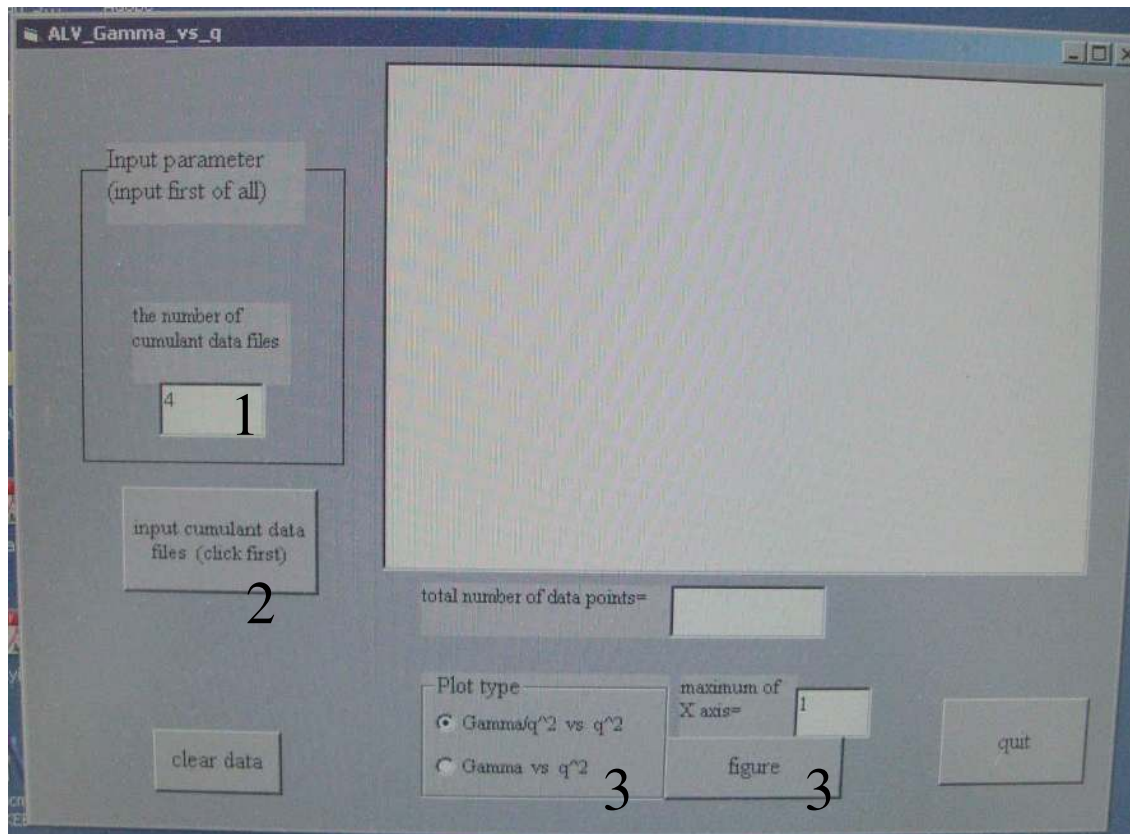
ALV_Gamma_vs_q

Input parameter
(input first of all)

the number of cumulant data files

4

1

input cumulant data files (click first)

2

total number of data points=

Plot type

Gamma/q^2 vs q^2

Gamma vs q^2

3

maximum of X axis=

1

figure

3

clear data

quit